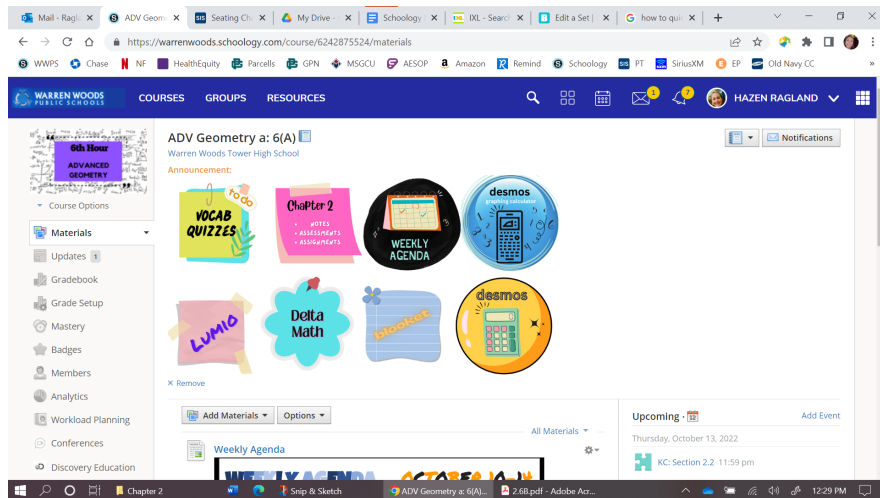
Mail - Ragl | ADV Geom | Seating Ch | My Drive | Schoology | IXL - Searc | Edit a Set | how to qui

https://warrenwoods.schoology.com/course/6242875524/materials

WWPS | Chase | NF | HealthEquity | Parcells | GPN | MSGCU | AESOP | Amazon | Remind | Schoology | PT | SiriusXM | EP | Old Navy CC

WARREN WOODS PUBLIC SCHOOLS | COURSES | GROUPS | RESOURCES | 1 | 7 | HAZEN RAGLAND

6th Hour
ADVANCED GEOMETRY

Course Options

Materials
Updates 1
Gradebook
Grade Setup
Mastery
Badges
Members
Analytics
Workload Planning
Conferences
Discovery Education

ADV Geometry a: 6(A)
Warren Woods Tower High School
Announcement:

Notifications

to do
VOCAB QUIZZES

Chapter 2
• NOTES
• ASSESSMENTS
• ASSIGNMENTS

WEEKLY AGENDA

desmos
graphing calculator

LUMIO

Delta Math

blooket

desmos

× Remove

Add Materials | Options

All Materials

Weekly Agenda

WEEKLY AGENDA OCTOBER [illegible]

Upcoming
Add Event
Thursday, October 13, 2022
KC: Section 2.2 11:59 pm

Chapter 2 | Snip & Sketch | ADV Geometry a: 6(A)... | 2.6B.pdf - Adobe Acr... | 12:29 PM